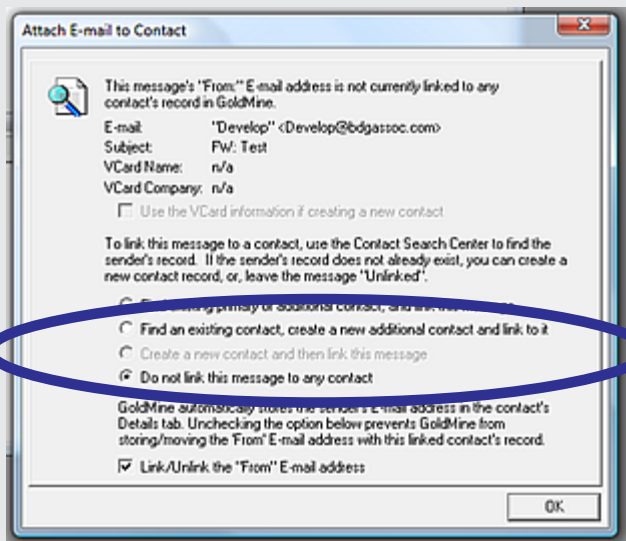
Attach E-mail to Contact

This message's "From:" E-mail address is not currently linked to any contact's record in GoldMine.

E-mail: "Develop" <Develop@bdgassoc.com>
Subject: FW: Test
VCard Name: n/a
VCard Company: n/a

Use the VCard information if creating a new contact

To link this message to a contact, use the Contact Search Center to find the sender's record. If the sender's record does not already exist, you can create a new contact record, or, leave the message "Unlinked".

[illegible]

Find an existing contact, create a new additional contact and link to it

Create a new contact and then link this message

Do not link this message to any contact

GoldMine automatically stores the sender's E-mail address in the contact's Details tab. Unchecking the option below prevents GoldMine from storing/moving the "From" E-mail address with this linked contact's record.

Link/Unlink the "From" E-mail address

OK